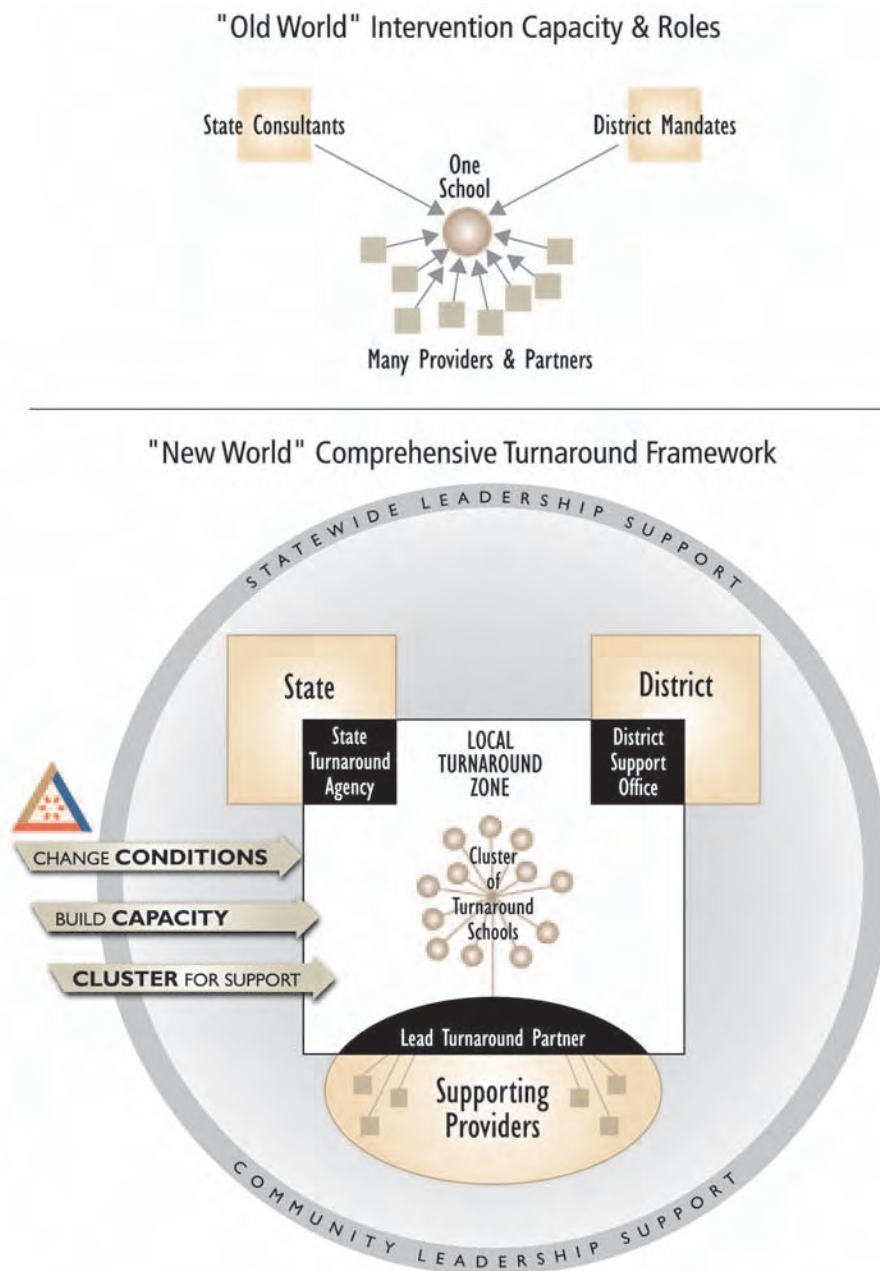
"Old World" Intervention Capacity & Roles

State Consultants

District Mandates

One School

Many Providers & Partners

"New World" Comprehensive Turnaround Framework

STATEWIDE LEADERSHIP SUPPORT

State

District

State Turnaround Agency

LOCAL TURNAROUND ZONE

District Support Office

CHANGE CONDITIONS

BUILD CAPACITY

CLUSTER FOR SUPPORT

Cluster of Turnaround Schools

Lead Turnaround Partner

Supporting Providers

COMMUNITY LEADERSHIP SUPPORT